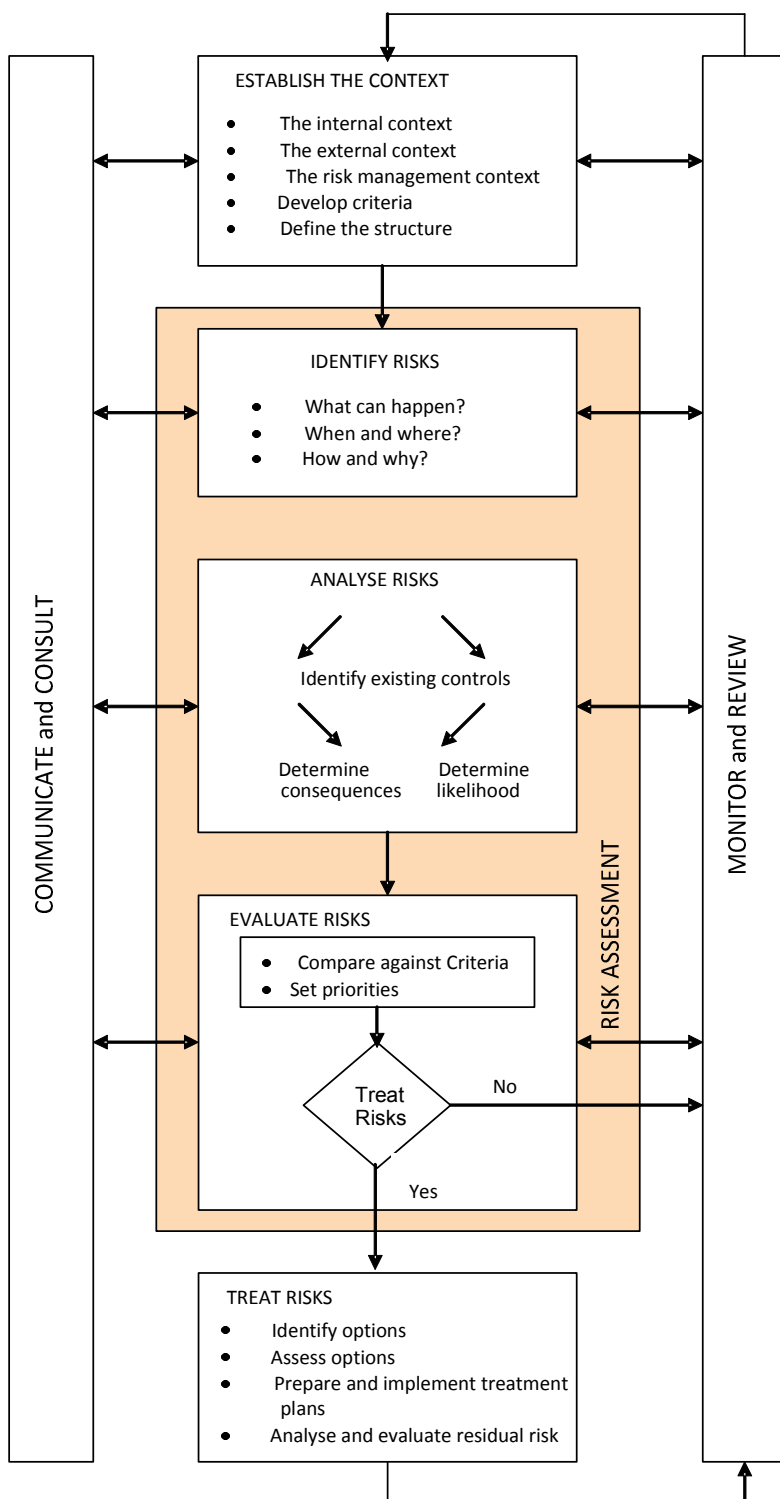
ESTABLISH THE CONTEXT

- The internal context
- The external context
- The risk management context
- Develop criteria
- Define the structure

IDENTIFY RISKS

- What can happen?
- When and where?
- How and why?

ANALYSE RISKS

Identify existing controls

Determine consequences

Determine likelihood

EVALUATE RISKS

- Compare against Criteria
- Set priorities

Treat Risks

No

Yes

RISK ASSESSMENT

TREAT RISKS

- Identify options
- Assess options
- Prepare and implement treatment plans
- Analyse and evaluate residual risk

COMMUNICATE and CONSULT

MONITOR and REVIEW